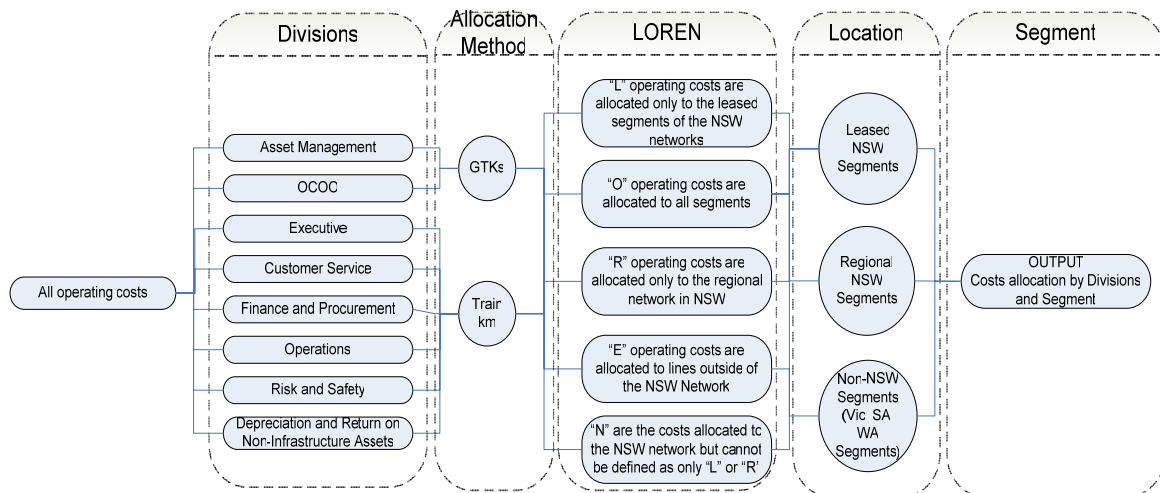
Divisions

Allocation Method

LOREN

Location

Segment

All operating costs

Asset Management

OCOC

Executive

Customer Service

Finance and Procurement

Operations

Risk and Safety

Depreciation and Return on Non-Infrastructure Assets

GTKs

Train km

"L" operating costs are allocated only to the leased segments of the NSW networks

"O" operating costs are allocated to all segments

"R" operating costs are allocated only to the regional network in NSW

"E" operating costs are allocated to lines outside of the NSW Network

"N" are the costs allocated to the NSW network but cannot be defined as only "L" or "R"

Leased NSW Segments

Regional NSW Segments

Non-NSW Segments (Vic SA WA Segments)

OUTPUT Costs allocation by Divisions and Segment